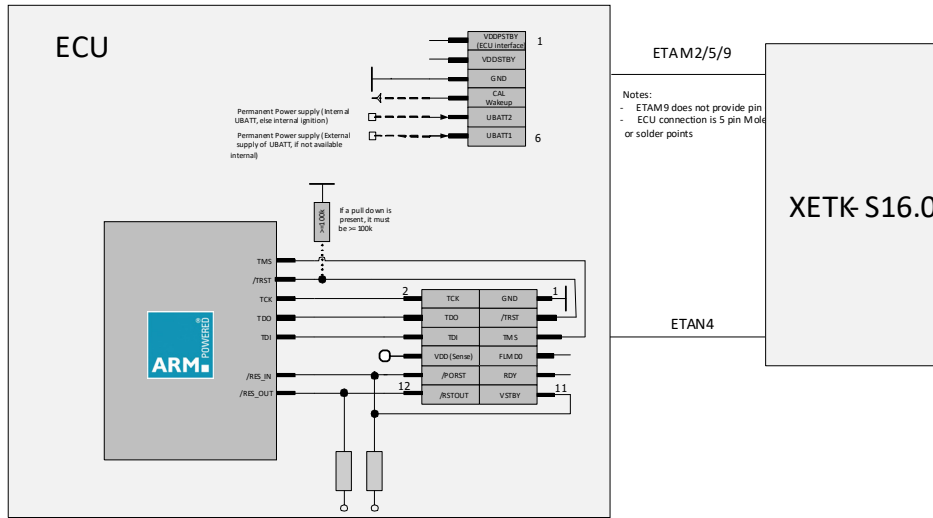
ECU

VDDPSTBY (ECU interface) 1
VDDSTBY
GND
CAL Wakeup
UBATT2
UBATT1 6

Permanent Power supply (Internal UBATT, else internal ignition)

Permanent Power supply (External supply of UBATT, if not available internal)

>=100k

If a pull down is present, it must be >= 100k

TMS
/TRST
TCK
TDO
TDI

ARM POWERED

/RES_IN
/RES_OUT

2 TCK GND 1
TDO /TRST
TDI TMS
VDD (Sense) FLMD0
/PORST RDY
12 /RSTOUT VSTBY 11

ETAM2/5/9

Notes:
- ETAM9 does not provide pin
- ECU connection is 5 pin Mole
or solder points

XETK-S16.0

ETAN4